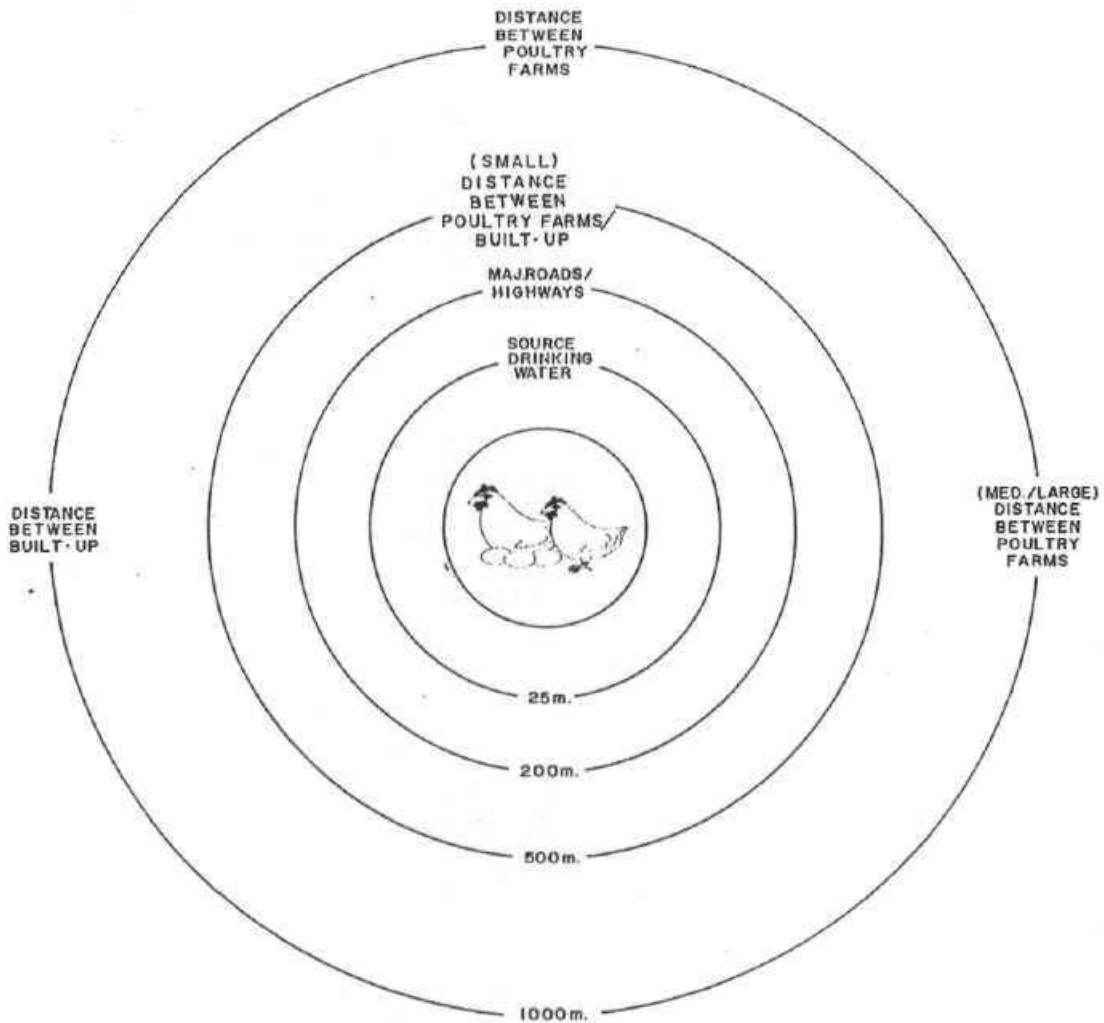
DISTANCE BETWEEN POULTRY FARMS

(SMALL) DISTANCE BETWEEN POULTRY FARMS/ BUILT-UP

MAJROADS/ HIGHWAYS

SOURCE DRINKING WATER

DISTANCE BETWEEN BUILT-UP

(MED./LARGE) DISTANCE BETWEEN POULTRY FARMS

25m.

200m.

500m.

1000m.